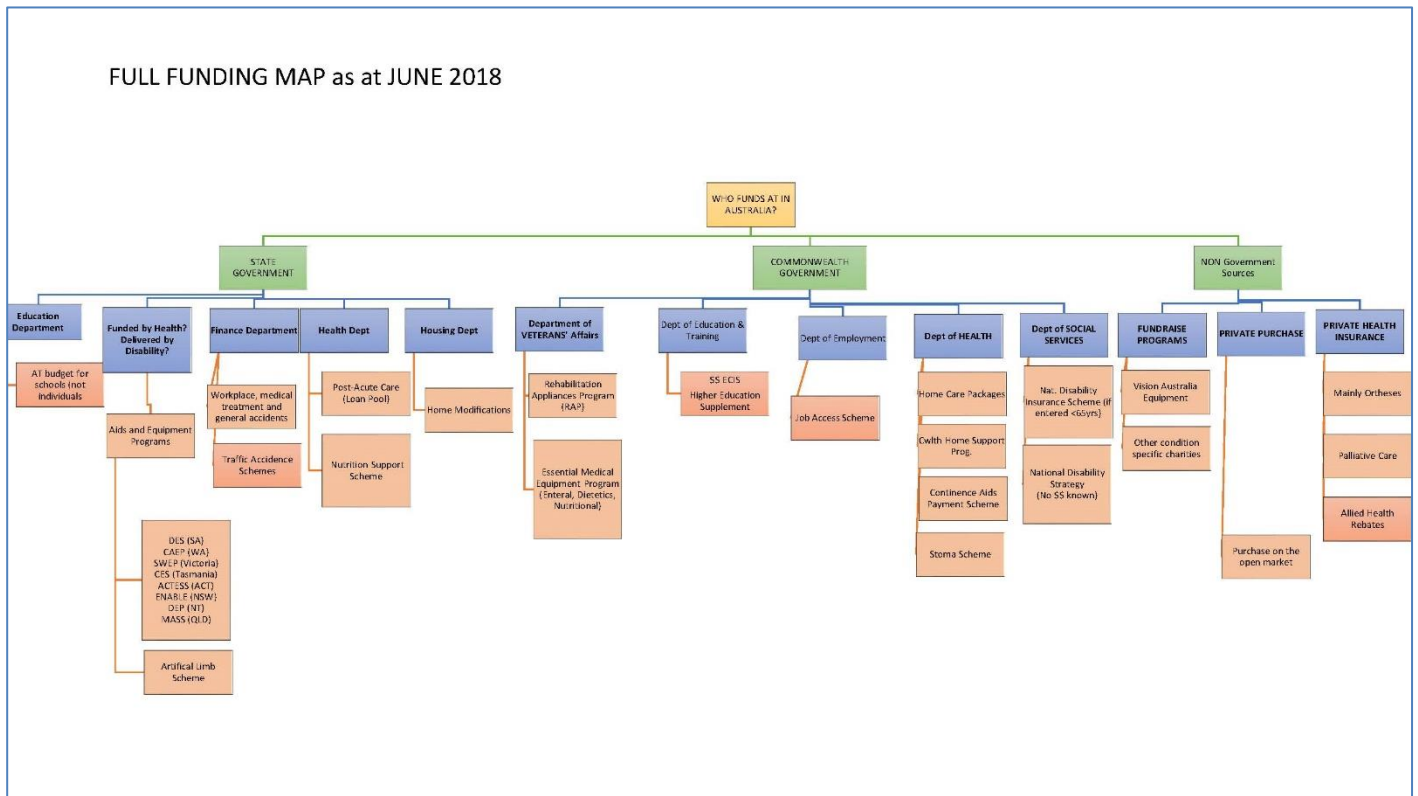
FULL FUNDING MAP as at JUNE 2018

WHO FUNDS AT IN AUSTRALIA?

STATE GOVERNMENT

COMMONWEALTH GOVERNMENT

NON Government Sources

Education Department

AT budget for schools (not individuals

Funded by Health? Delivered by Disability?

Aids and Equipment Programs

DES (SA)
CAEP (WA)
SWEP (Victoria)
CES (Tasmania)
ACTESS (ACT)
ENABLE (NSW)
DEP (NT)
MASS (QLD)

Artifical Limb Scheme

Finance Department

Workplace, medical treatment and general accidents

Traffic Accidence Schemes

Health Dept

Post-Acute Care (Loan Pool)

Nutrition Support Scheme

Housing Dept

Home Modifications

Department of VETERANS' Affairs

Rehabilitation Appliances Program (RAP)

Essential Medical Equipment Program (Enteral, Dietetics, Nutritional)

Dept of Education & Training

SS ECIS Higher Education Supplement

Dept of Employment

Job Access Scheme

Dept of HEALTH

Home Care Packages

Cwlth Home Support Prog.

Continence Aids Payment Scheme

Stoma Scheme

Dept of SOCIAL SERVICES

Nat. Disability Insurance Scheme (if entered <65yrs)

National Disability Strategy (No SS known)

FUNDRAISE PROGRAMS

Vision Australia Equipment

Other condition specific charities

PRIVATE PURCHASE

Purchase on the open market

PRIVATE HEALTH INSURANCE

Mainly Ortheses

Palliative Care

Allied Health Rebates